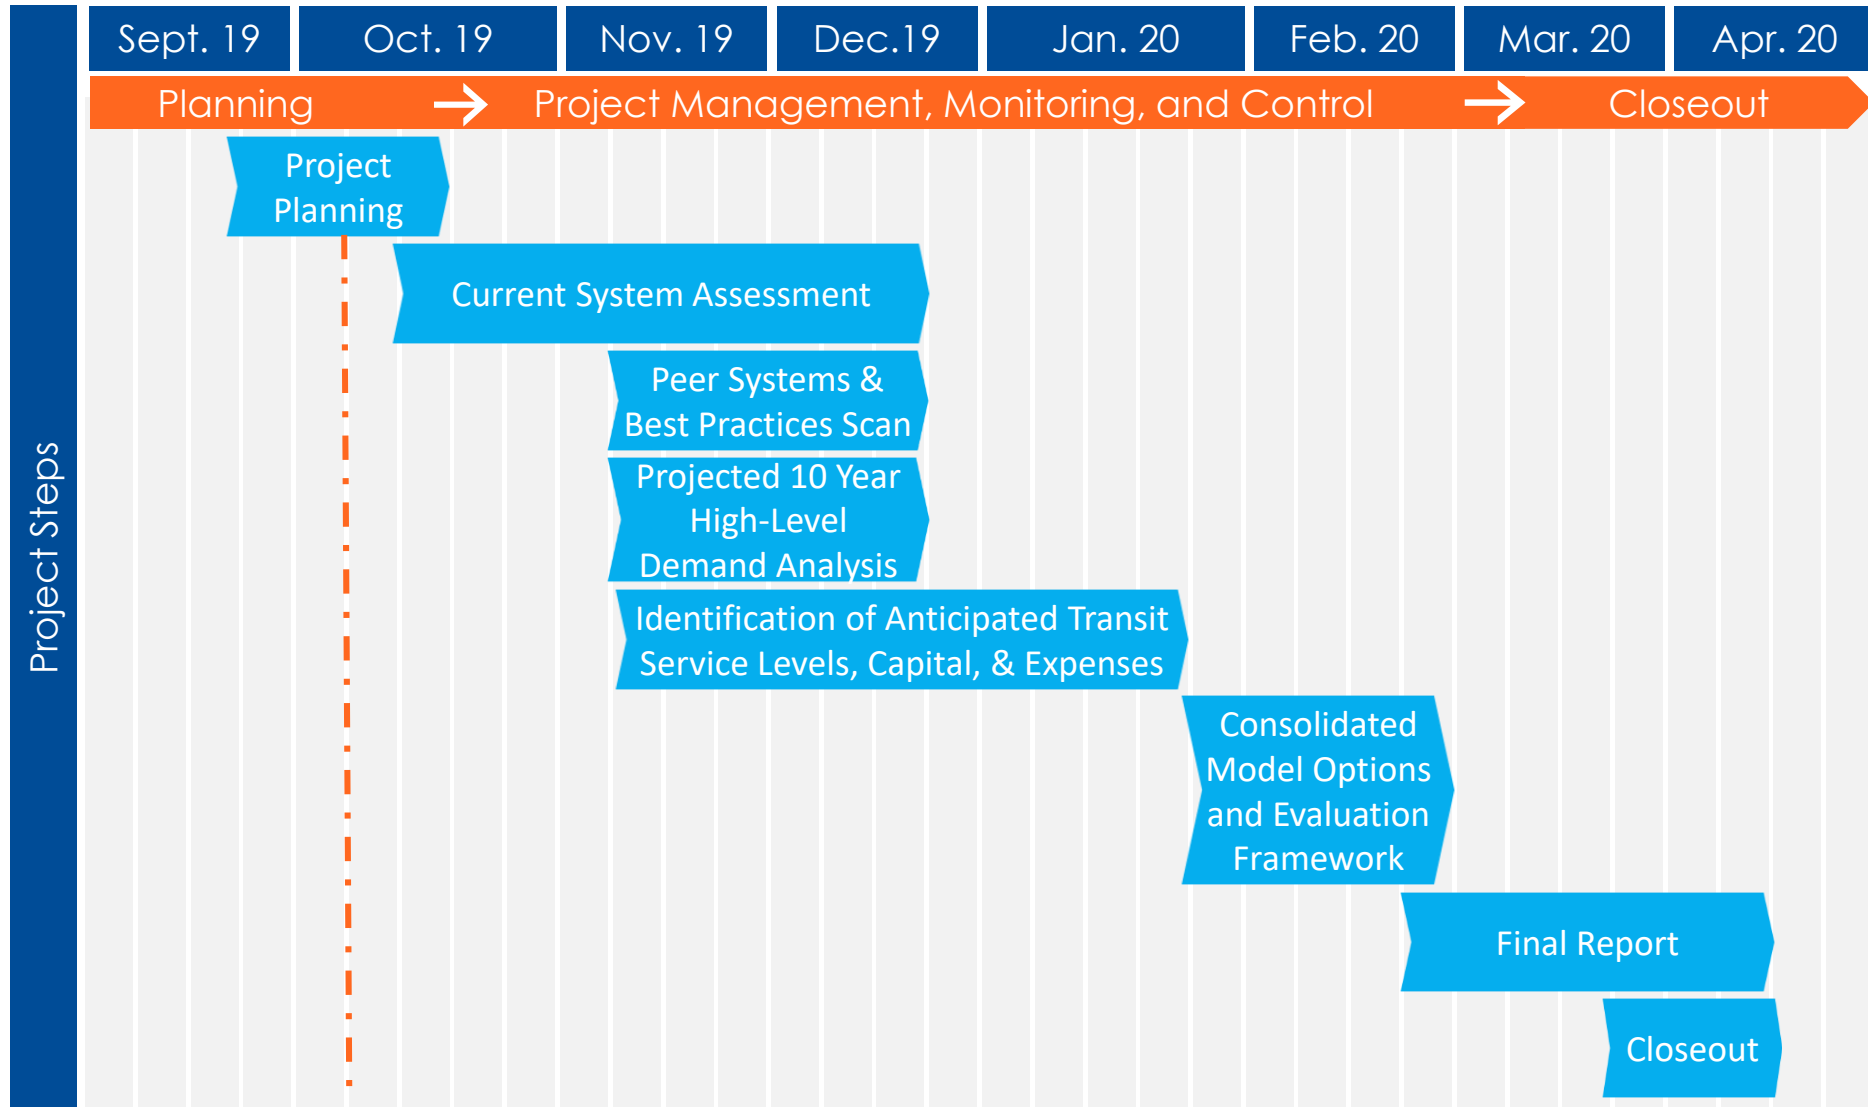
Project Steps

| Sept. 19 | Oct. 19 | Nov. 19 | Dec.19 | Jan. 20 | Feb. 20 | Mar. 20 | Apr. 20 |
|---|---|---|---|---|---|---|---|

Planning → Project Management, Monitoring, and Control → Closeout

Project Planning

Current System Assessment

Peer Systems & Best Practices Scan

Projected 10 Year High-Level Demand Analysis

Identification of Anticipated Transit Service Levels, Capital, & Expenses

Consolidated Model Options and Evaluation Framework

Final Report

Closeout